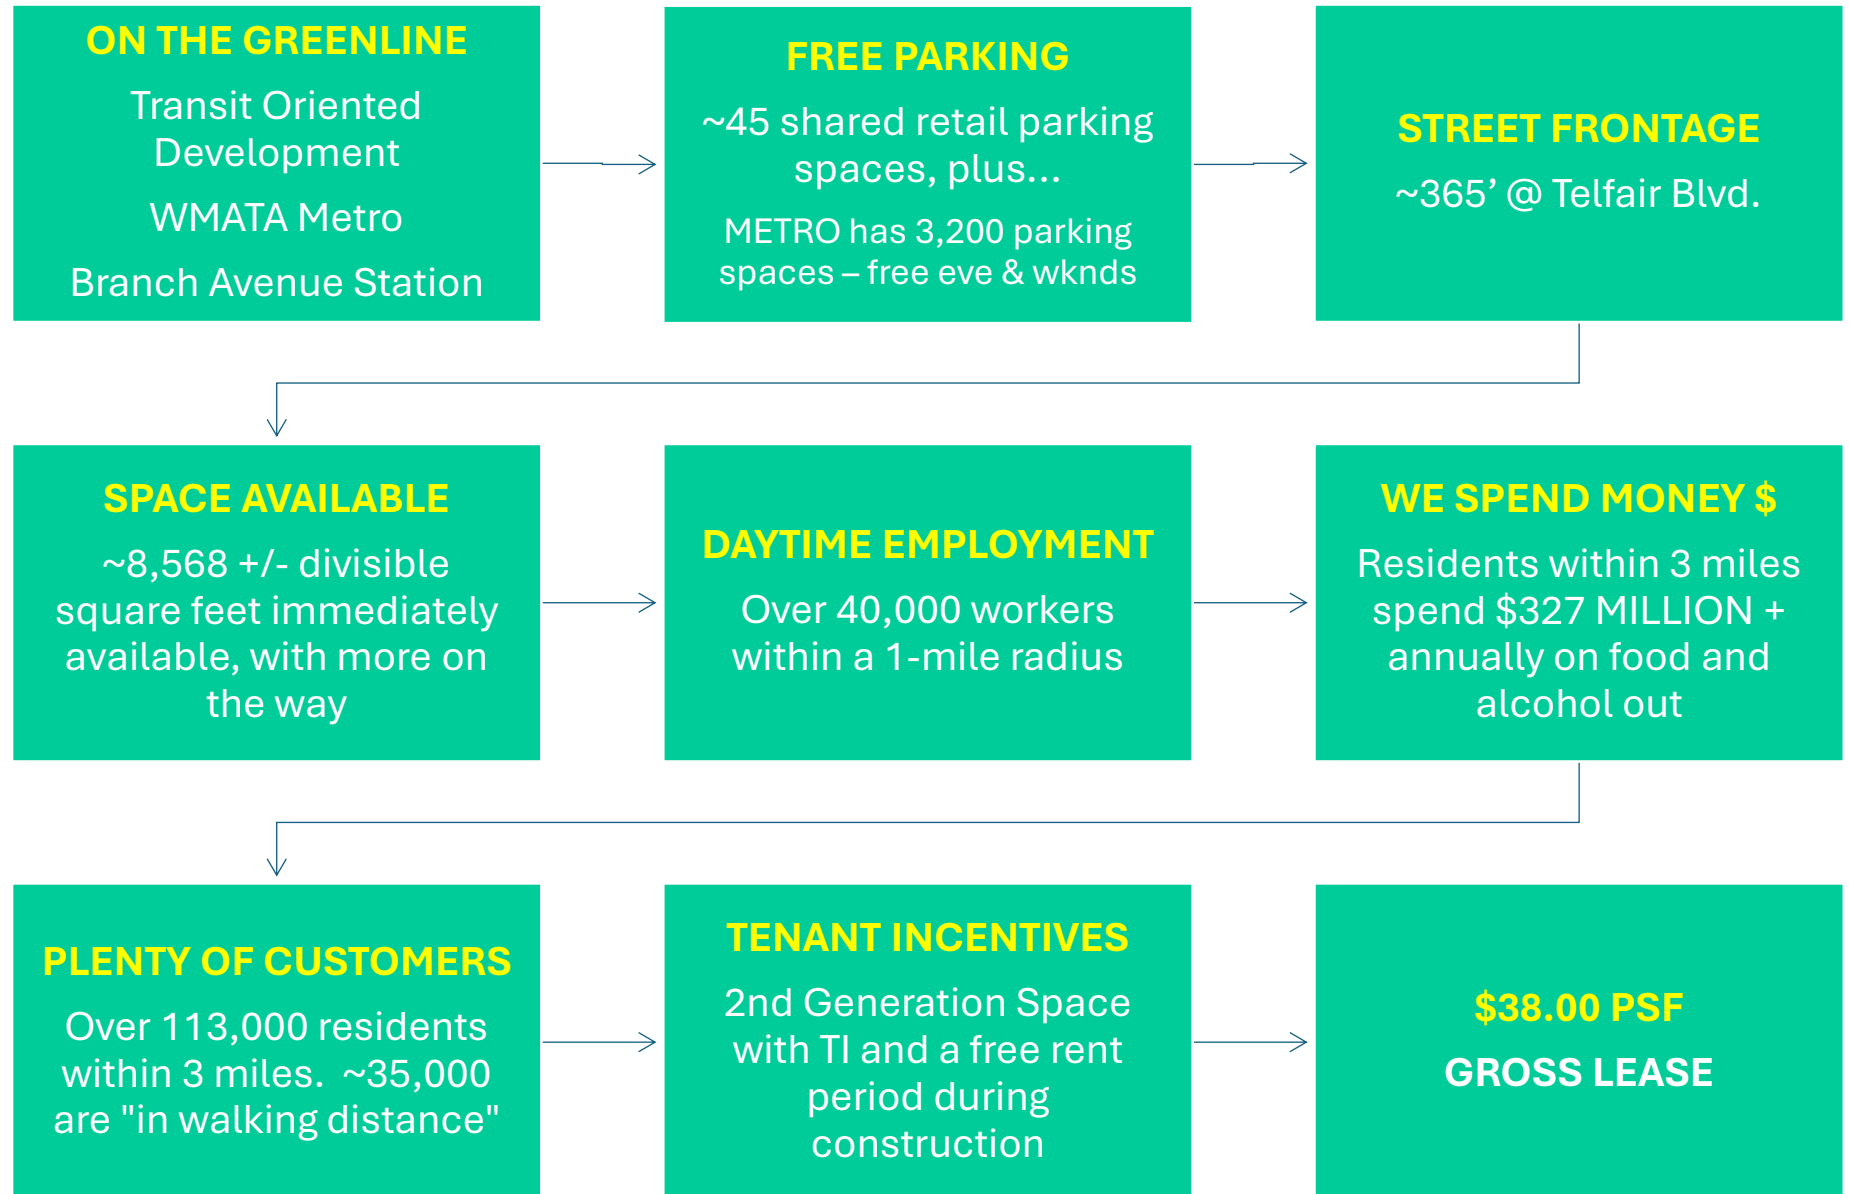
ON THE GREENLINE

Transit Oriented Development

WMATA Metro

Branch Avenue Station

FREE PARKING

~45 shared retail parking spaces, plus...

METRO has 3,200 parking spaces – free eve & wknds

STREET FRONTAGE

~365’ @ Telfair Blvd.

SPACE AVAILABLE

~8,568 +/- divisible square feet immediately available, with more on the way

DAYTIME EMPLOYMENT

Over 40,000 workers within a 1-mile radius

WE SPEND MONEY $

Residents within 3 miles spend $327 MILLION + annually on food and alcohol out

PLENTY OF CUSTOMERS

Over 113,000 residents within 3 miles. ~35,000 are "in walking distance"

TENANT INCENTIVES

2nd Generation Space with TI and a free rent period during construction

$38.00 PSF

GROSS LEASE